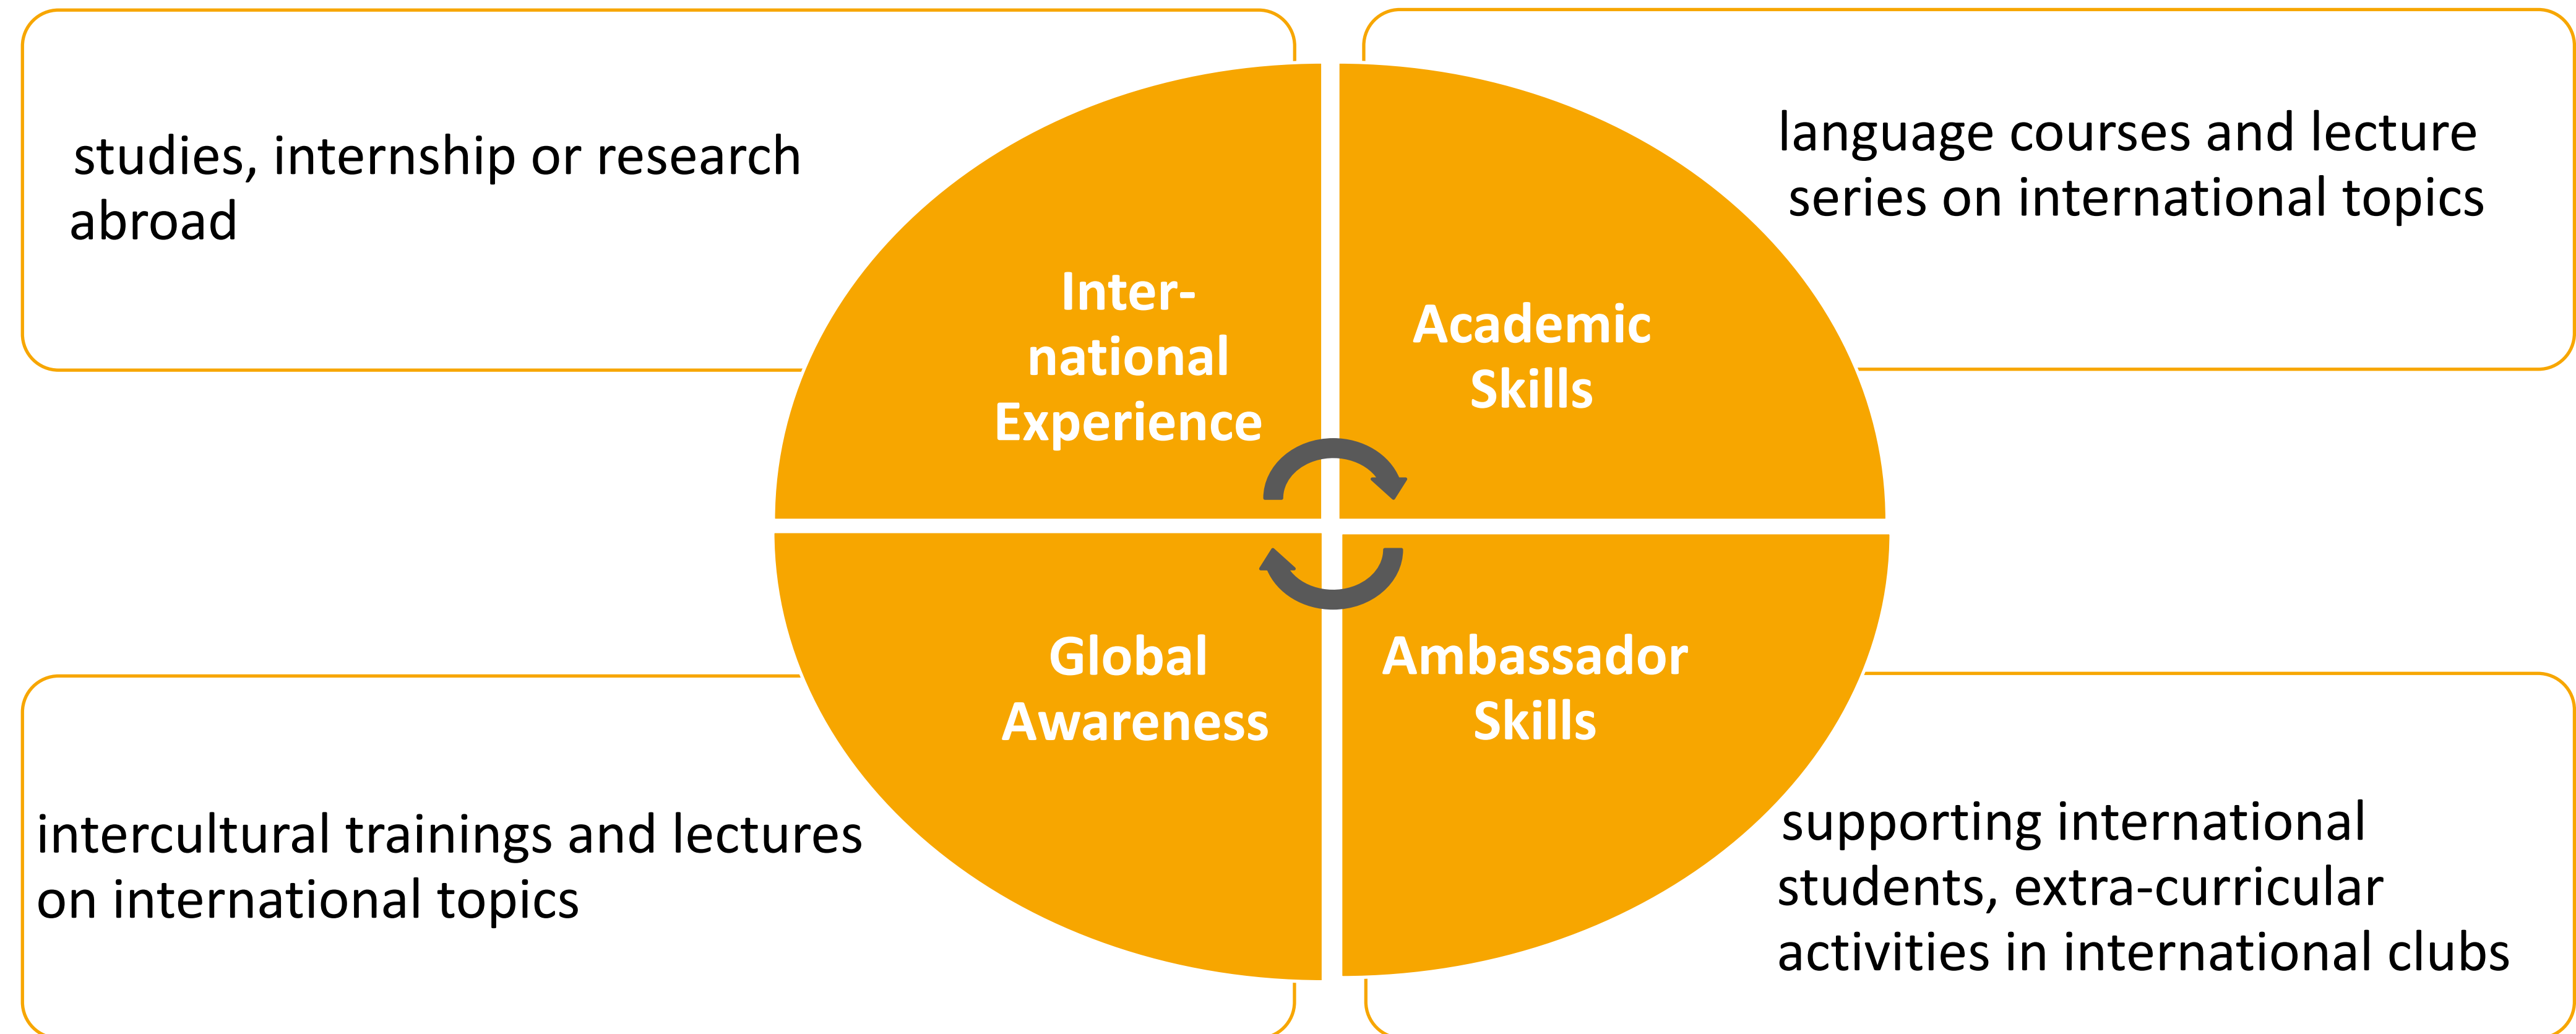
studies, internship or research abroad

International Experience

Academic Skills

language courses and lecture series on international topics

Global Awareness

Ambassador Skills

intercultural trainings and lectures on international topics

supporting international students, extra-curricular activities in international clubs